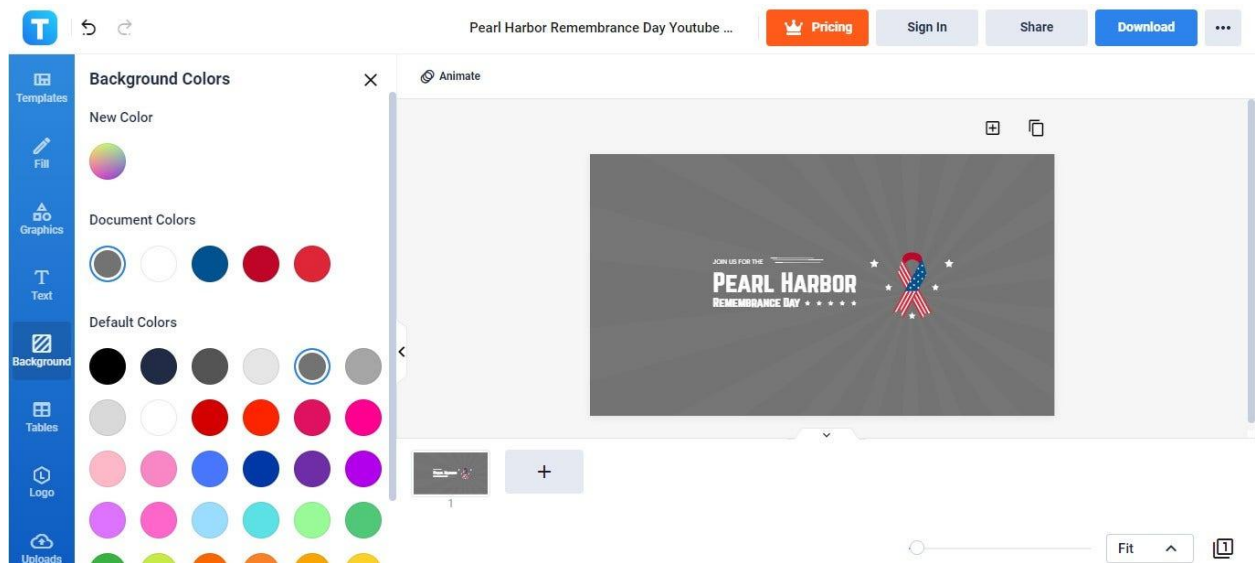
T

Pearl Harbor Remembrance Day Youtube ...

Pricing

Sign In

Share

Download

Templates

Fill

Graphics

Text

Background

Tables

Logo

Uploads

Background Colors

New Color

Document Colors

Default Colors

Animate

JOIN US FOR THE

PEARL HARBOR

REMEMBRANCE DAY

1

+

Fit